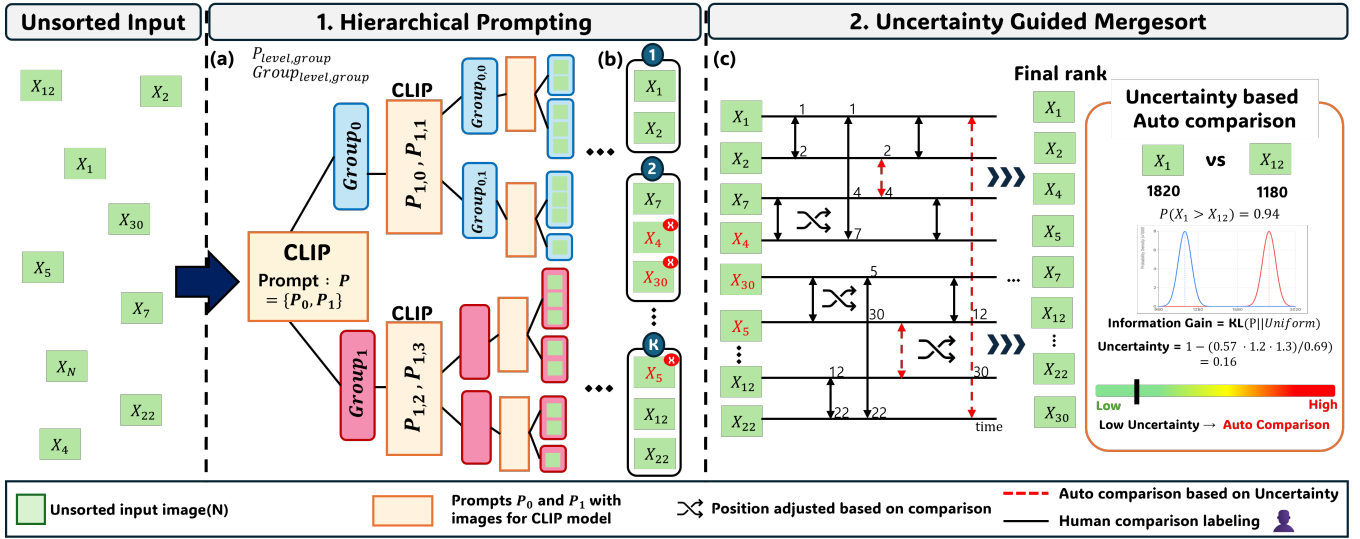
Unsorted Input

$X_{12}$ $X_2$ $X_1$ $X_{30}$ $X_5$ $X_7$ $X_N$ $X_{22}$ $X_4$

1. Hierarchical Prompting

(a) $P_{level,group}$ $Group_{level,group}$

CLIP
Prompt : $P = \{P_0, P_1\}$

$Group_0$

CLIP
$P_{1,0}, P_{1,1}$

$Group_{0,0}$

$Group_{0,1}$

$Group_1$

CLIP
$P_{1,2}, P_{1,3}$

(b)
1
$X_1$
$X_2$

2
$X_7$
$X_4$
$X_{30}$

K
$X_5$
$X_{12}$
$X_{22}$

2. Uncertainty Guided Mergesort

(c)
$X_1$ $X_2$ $X_7$ $X_4$ $X_{30}$ $X_5$ $X_{12}$ $X_{22}$

1 2 1 2 4 4 7 5 30 12 12 22 22 30

time

Final rank
$X_1$ $X_2$ $X_4$ $X_5$ $X_7$ $X_{12}$ $X_{22}$ $X_{30}$

Uncertainty based Auto comparison

$X_1$ vs $X_{12}$
1820 1180
$P(X_1 > X_{12}) = 0.94$

Information Gain = KL(P||$Uniform$)

Uncertainty = $1 - (0.57 \cdot 1.2 \cdot 1.3)/0.69) = 0.16$

Low High

Low Uncertainty → Auto Comparison

Unsorted input image(N)
Prompts $P_0$ and $P_1$ with images for CLIP model
Position adjusted based on comparison
Auto comparison based on Uncertainty
Human comparison labeling